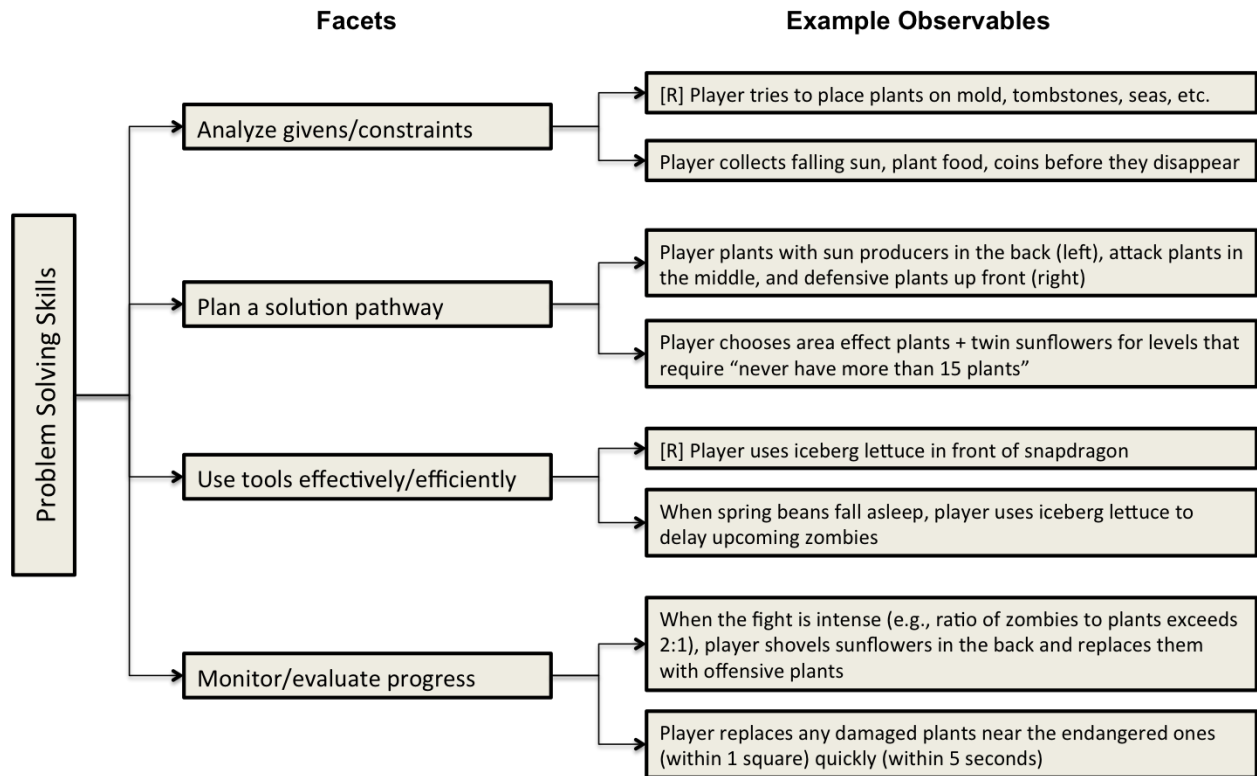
Facets

Example Observables

Problem Solving Skills

Analyze givens/constraints

[R] Player tries to place plants on mold, tombstones, seas, etc.

Player collects falling sun, plant food, coins before they disappear

Plan a solution pathway

Player plants with sun producers in the back (left), attack plants in the middle, and defensive plants up front (right)

Player chooses area effect plants + twin sunflowers for levels that require "never have more than 15 plants"

Use tools effectively/efficiently

[R] Player uses iceberg lettuce in front of snapdragon

When spring beans fall asleep, player uses iceberg lettuce to delay upcoming zombies

Monitor/evaluate progress

When the fight is intense (e.g., ratio of zombies to plants exceeds 2:1), player shovels sunflowers in the back and replaces them with offensive plants

Player replaces any damaged plants near the endangered ones (within 1 square) quickly (within 5 seconds)